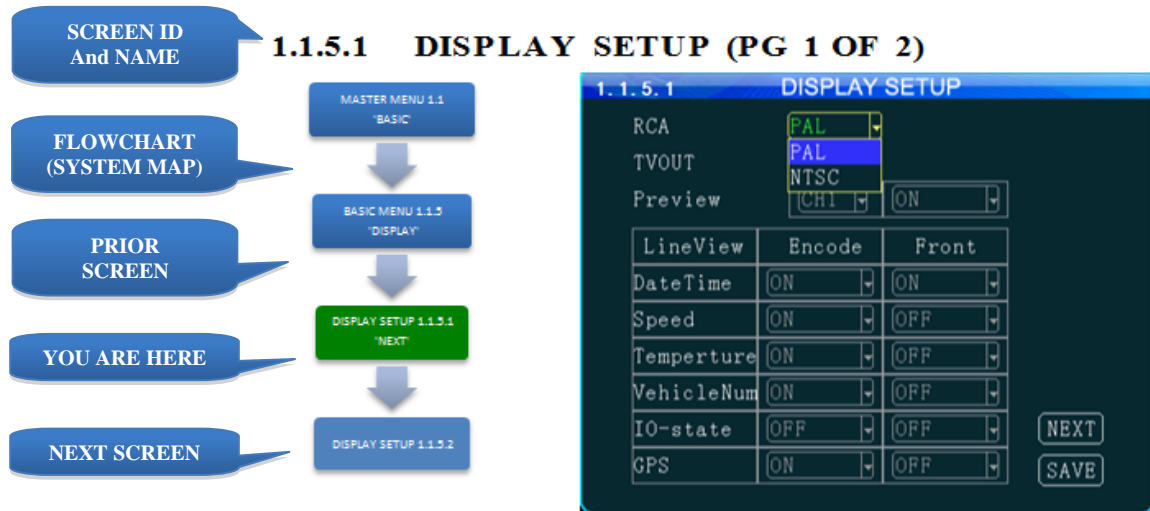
SCREEN ID And NAME

1.1.5.1 DISPLAY SETUP (PG 1 OF 2)

FLOWCHART (SYSTEM MAP)

PRIOR SCREEN

YOU ARE HERE

NEXT SCREEN

MASTER MENU 1.1 "BASIC"

BASIC MENU 1.1.5 "DISPLAY"

DISPLAY SETUP 1.1.5.1 "NEXT"

DISPLAY SETUP 1.1.5.2

1.1.5.1 DISPLAY SETUP

RCA PAL

PAL

NTSC

TVOUT

Preview CH1 ON

| LineView | Encode | Front |
|---|---|---|
| DateTime | ON | ON |
| Speed | ON | OFF |
| Temperture | ON | OFF |
| VehicleNum | ON | OFF |
| IO-state | OFF | OFF |
| GPS | ON | OFF |

NEXT

SAVE